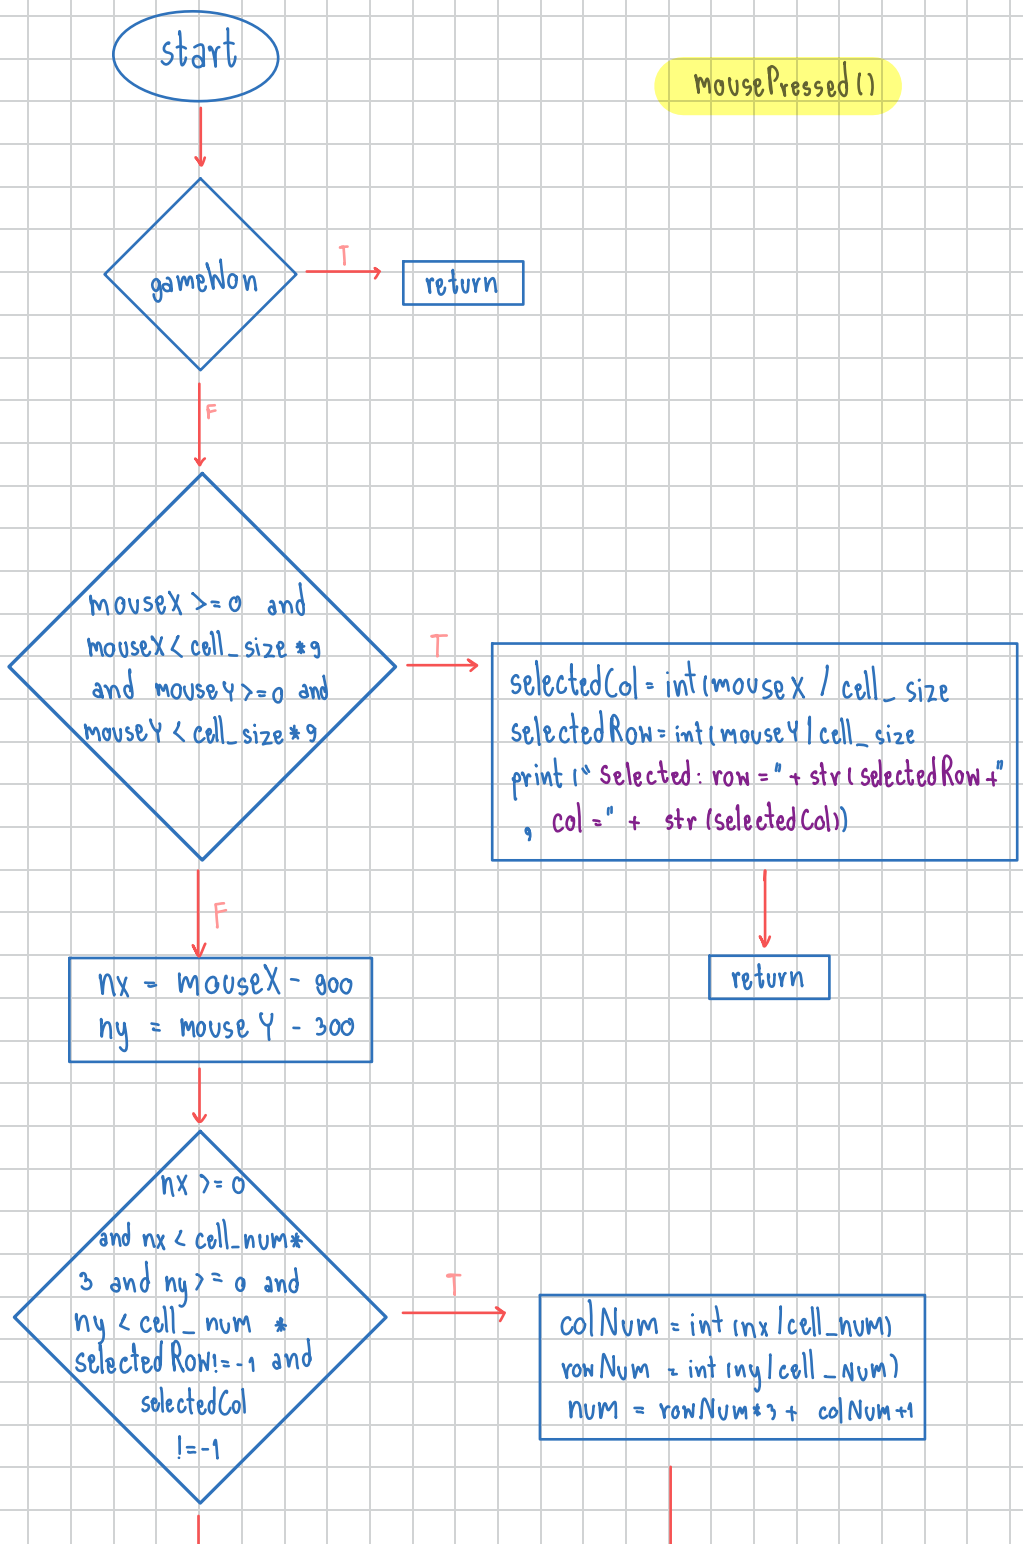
start

mousePressed()

gameWon

T

return

F

mouseX >= 0 and mouseX < cell_size * 9 and mouseY >= 0 and mouseY < cell_size * 9

T

selectedCol = int(mouseX / cell_size
selectedRow = int(mouseY / cell_size
print("Selected: row =" + str(selectedRow +"
, col =" + str(selectedCol))

return

F

nx = mouseX - 900
ny = mouse Y - 300

nx >= 0 and nx < cell_num * 3 and ny >= 0 and ny < cell_num * selectedRow != -1 and selectedCol != -1

T

colNum = int(nx / cell_num)
rowNum = int(ny / cell_num)
num = rowNum * 3 + colNum + 1